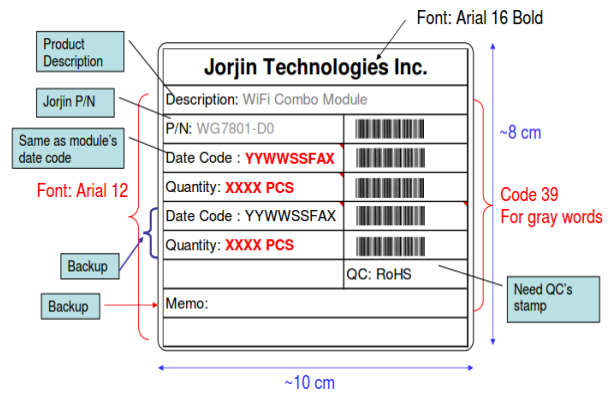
Font: Arial 16 Bold

Product Description

Jorjin P/N

Same as module's date code

Font: Arial 12

Backup

Backup

Jorjin Technologies Inc.

Description: WiFi Combo Module

P/N: WG7801-D0

Date Code : YYWWSSFAX

Quantity: XXXX PCS

Date Code : YYWWSSFAX

Quantity: XXXX PCS

QC: RoHS

Memo:

~8 cm

Code 39
For gray words

Need QC's stamp

~10 cm